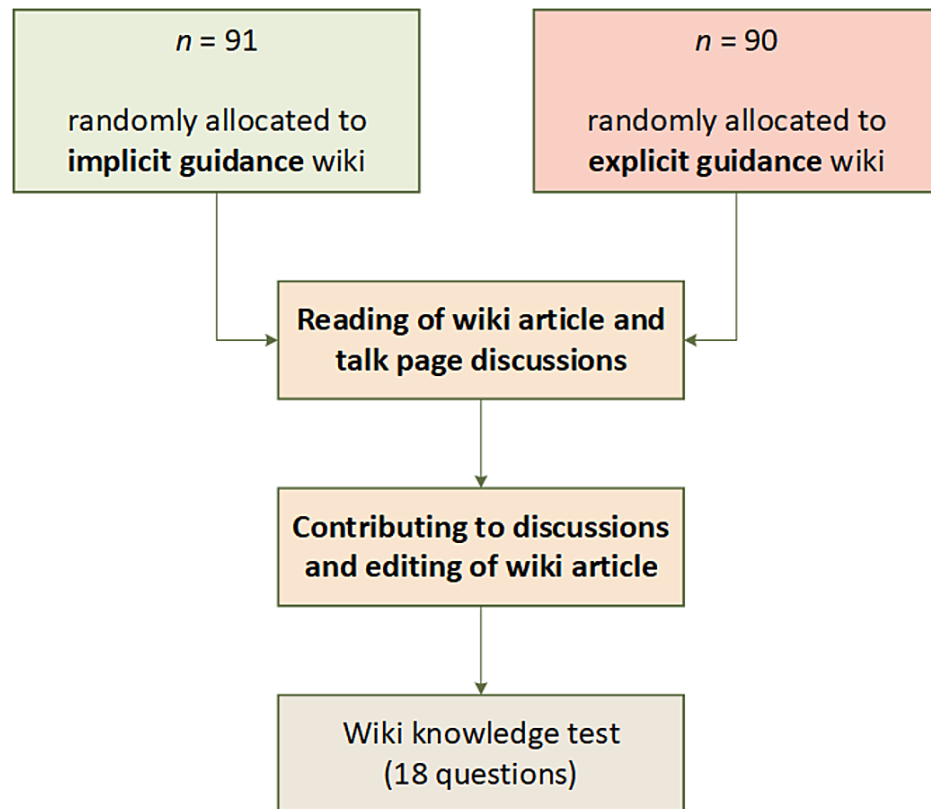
$n$ = 91

randomly allocated to **implicit guidance** wiki

$n$ = 90

randomly allocated to **explicit guidance** wiki

**Reading of wiki article and talk page discussions**

**Contributing to discussions and editing of wiki article**

Wiki knowledge test (18 questions)